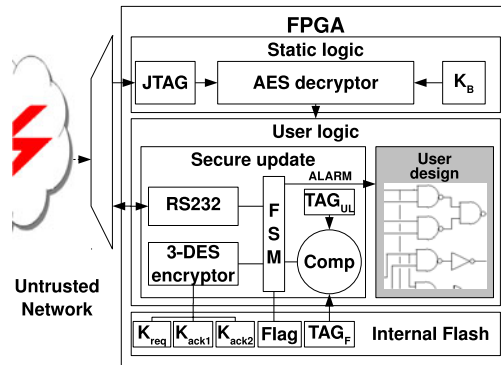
FPGA

Static logic

JTAG

AES decryptor

$K_B$

User logic

Secure update

ALARM

User design

RS232

F S M

$TAG_{UL}$

3-DES encryptor

Comp

Untrusted Network

$K_{req}$

$K_{ack1}$

$K_{ack2}$

Flag

$TAG_F$

Internal Flash